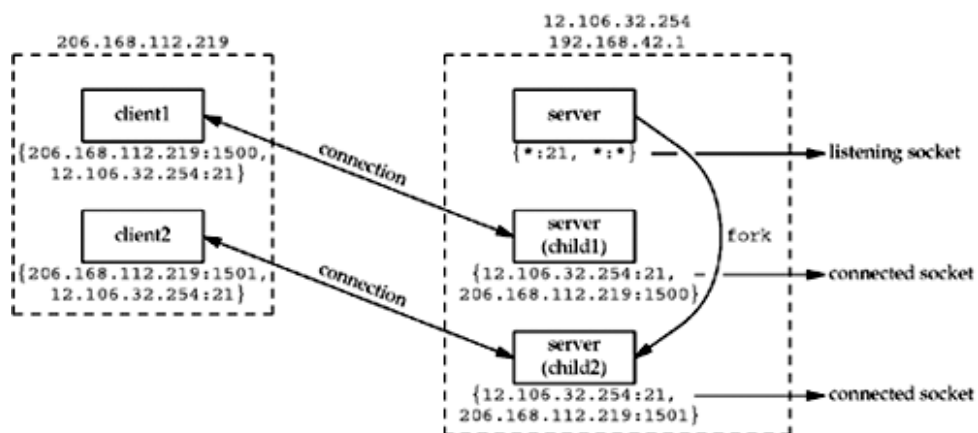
206.168.112.219

client1

{206.168.112.219:1500, 12.106.32.254:21}

client2

{206.168.112.219:1501, 12.106.32.254:21}

connection

connection

12.106.32.254
192.168.42.1

server

{*:21, *:*}

listening socket

server
(child1)

fork

{12.106.32.254:21, 206.168.112.219:1500}

connected socket

server
(child2)

{12.106.32.254:21, 206.168.112.219:1501}

connected socket